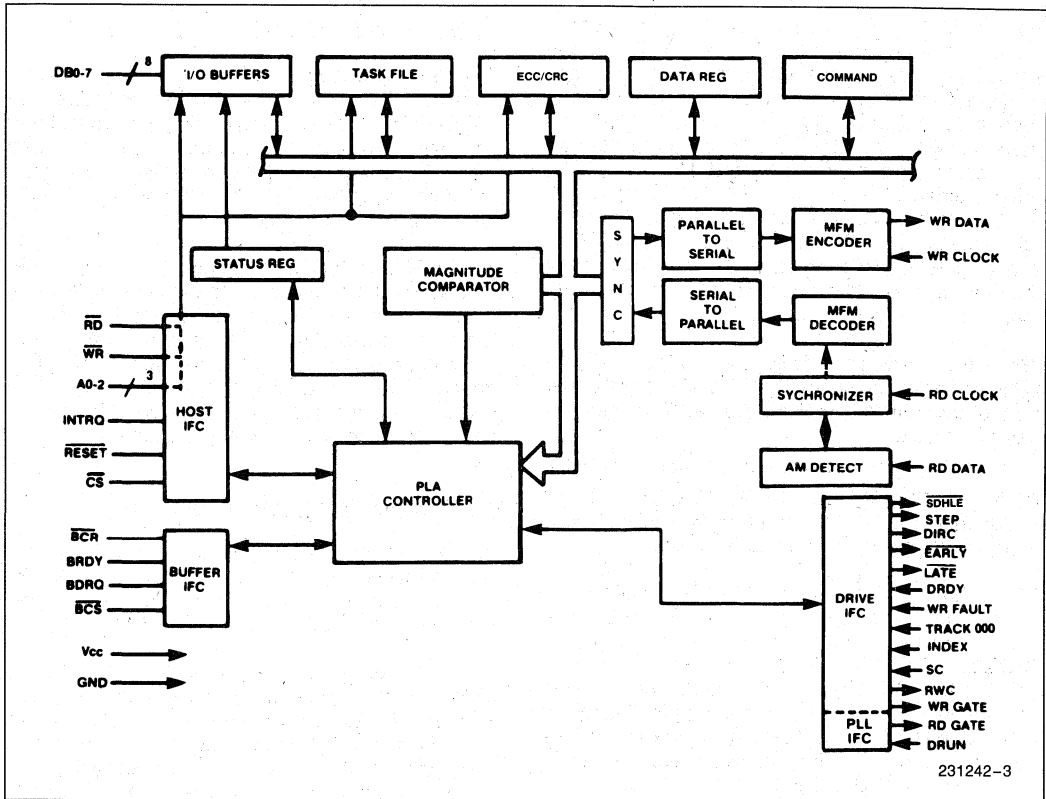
DB0-7
8
I/O BUFFERS
TASK FILE
ECC/CRC
DATA REG
COMMAND

S
Y
N
C
PARALLEL TO SERIAL
MFM ENCODER
WR DATA
WR CLOCK
STATUS REG
MAGNITUDE COMPARATOR
SERIAL TO PARALLEL
MFM DECODER

$\overline{RD}$
$\overline{WR}$
A0-2
3
INTRQ
$\overline{RESET}$
$\overline{CS}$
HOST IFC

SYCHRONIZER
RD CLOCK
AM DETECT
RD DATA

PLA CONTROLLER

$\overline{BCR}$
BRDY
BDRQ
$\overline{BCS}$
BUFFER IFC

Vcc
GND

DRIVE IFC
PLL IFC
$\overline{SDHLE}$
STEP
DIRC
$\overline{EARLY}$
$\overline{LATE}$
DRDY
WR FAULT
TRACK 000
INDEX
SC
RWC
WR GATE
RD GATE
DRUN

231242-3